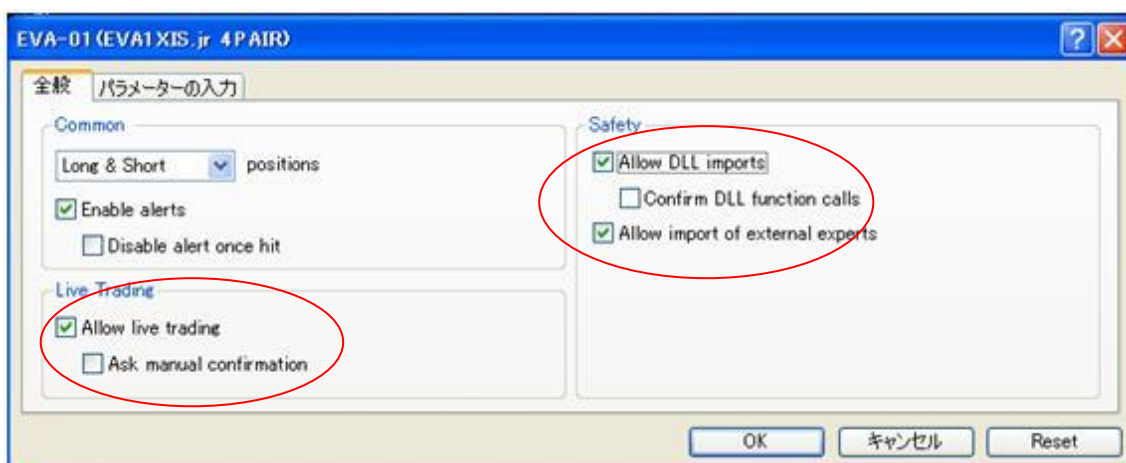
EVA-01(EVA1XIS.jr 4PAIR)

?

全般

パラメーターの入力

Common

Long & Short

positions

Enable alerts

Disable alert once hit

Live Trading

Allow live trading

Ask manual confirmation

Safety

Allow DLL imports

Confirm DLL function calls

Allow import of external experts

OK

キャンセル

Reset